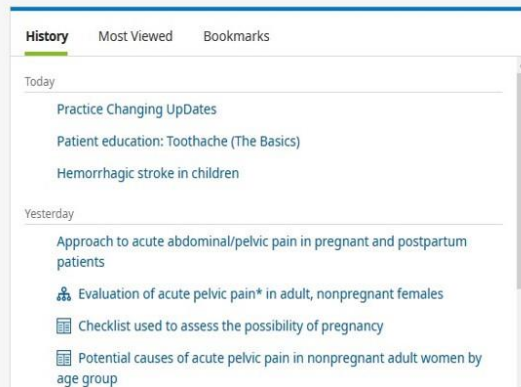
History Most Viewed Bookmarks

Today

Practice Changing UpDates

Patient education: Toothache (The Basics)

Hemorrhagic stroke in children

Yesterday

Approach to acute abdominal/pelvic pain in pregnant and postpartum patients

Evaluation of acute pelvic pain* in adult, nonpregnant females

Checklist used to assess the possibility of pregnancy

Potential causes of acute pelvic pain in nonpregnant adult women by age group